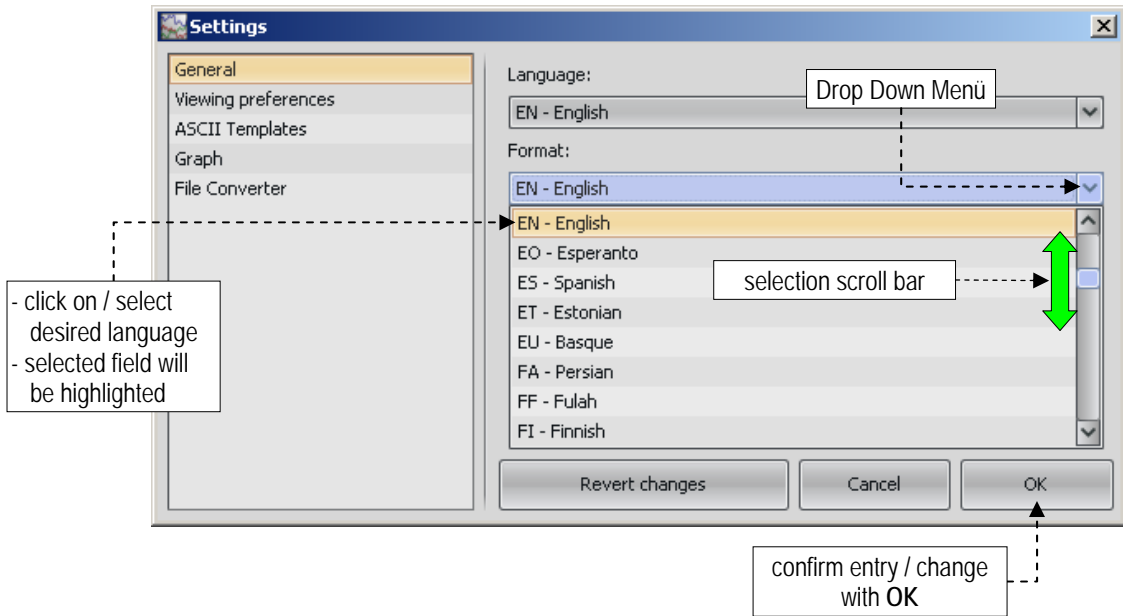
Settings

General
Viewing preferences
ASCII Templates
Graph
File Converter

Language:
EN - English
Drop Down Menü
Format:
EN - English
EN - English
EO - Esperanto
ES - Spanish
ET - Estonian
EU - Basque
FA - Persian
FF - Fulah
FI - Finnish

selection scroll bar

- click on / select desired language
- selected field will be highlighted

Revert changes
Cancel
OK

confirm entry / change with **OK**